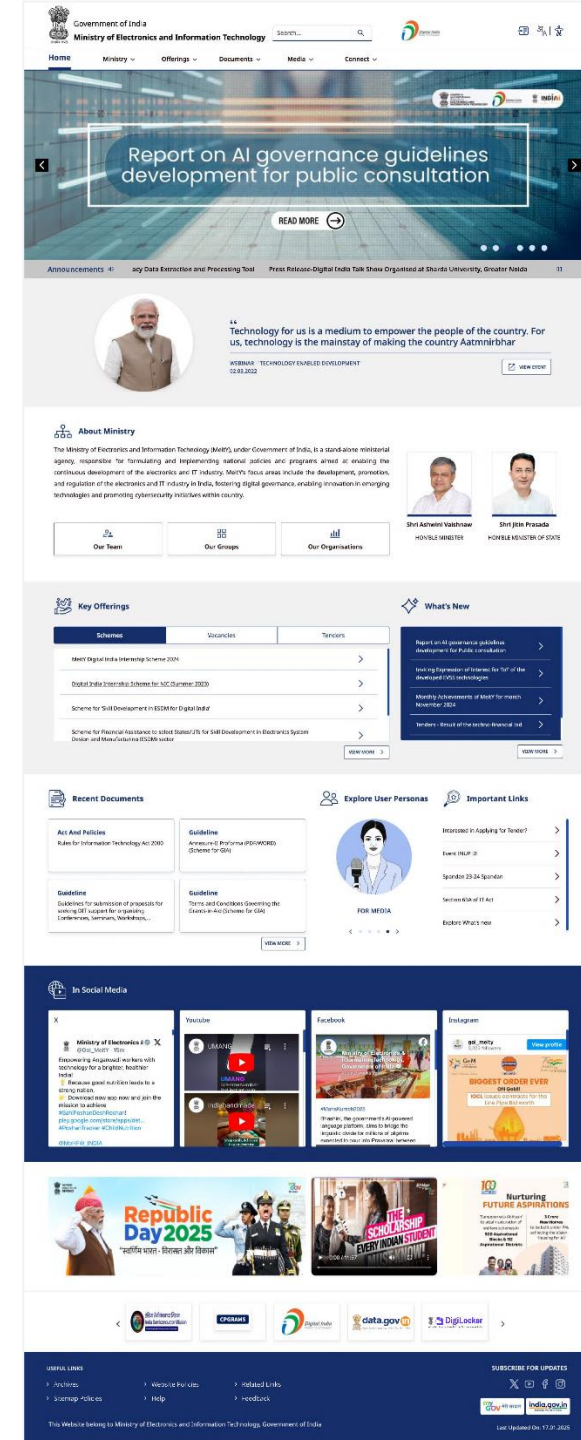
Government of India
Ministry of Electronics and Information Technology

Search...

Home Ministry Offerings Documents Media Connect

Report on AI governance guidelines development for public consultation

READ MORE

Announcements acy Data Extraction and Processing Tool Press Release-Digital India Talk Show Organised at Sharda University, Greater Noida

Technology for us is a medium to empower the people of the country. For us, technology is the mainstay of making the country Aatmnirbhar

WEBINAR TECHNOLOGY ENABLED DEVELOPMENT
02.03.2022

VIEW EVENT

About Ministry

The Ministry of Electronics and Information Technology (MeitY), under Government of India, is a stand-alone ministerial agency, responsible for formulating and implementing national policies and programs aimed at enabling the continuous development of the electronics and IT industry. MeitY's focus areas include the development, promotion, and regulation of the electronics and IT industry in India, fostering digital governance, enabling innovation in emerging technologies and promoting cybersecurity initiatives within country.

Our Team Our Groups Our Organisations

Shri Ashwini Vaishnaw
HON'BLE MINISTER

Shri Jitin Prasada
HON'BLE MINISTER OF STATE

Key Offerings

Schemes Vacancies Tenders

MeitY Digital India Internship Scheme 2024
Digital India Internship Scheme for NIC (Summer 2025)
Scheme for 'Skill Development in ESDM for Digital India'
Scheme for Financial Assistance to select States/UTs for Skill Development in Electronics System Design and Manufacturing (ESDM) sector

VIEW MORE

What's New

Report on AI governance guidelines development for Public consultation
Inviting Expression of Interest for "IoI" of the developed (VSS) technologies
Monthly Achievements of MeitY for month November 2024
Tenders - Result of the techno-financial bid

VIEW MORE

Recent Documents

Act And Policies
Rules for Information Technology Act 2000

Guideline
Annexure-II Proforma (PDF/WORD) (Scheme for GIA)

Guideline
Guidelines for submission of proposals for seeking DIT support for organising Conferences, Seminars, Workshops,...

Guideline
Terms and Conditions Governing the Grants-in-Aid (Scheme for GIA)

VIEW MORE

Explore User Personas

FOR MEDIA

Important Links

Interested in Applying for Tender?
Event INDIA AI
Spandan 23-24 Spandan
Section 69A of IT Act
Explore What's New

In Social Media

X
Ministry of Electronics & IT
@GoI_MeitY · 15m
Empowering Anganwadi workers with technology for a brighter, healthier India!
Because good nutrition leads to a strong nation.
Download now app now and join the mission to achieve
#SahiPoshanDeshRoshan
play.google.com/store/apps/det...
#PoshanTracker #ChildNutrition
@MinWCD_INDIA

Youtube
UMANG
indiabhashini

Facebook
Ministry of Electronics & Information Technology, Government of India
#BhashiniAt2025
Bhashini, the government's AI-powered language platform, aims to bridge the linguistic divide for millions of pilgrims expected to...

Instagram
goi_meity
View profile
BIGGEST ORDER EVER
KKGL issues contracts for this

Republic Day 2025
"स्वर्णिम भारत - विरासत और विकास"

THE SCHOLARSHIP EVERY INDIAN STUDENT

Nurturing FUTURE ASPIRATIONS

CPGRAMS Digital India data.gov.in DigiLocker

USEFUL LINKS
Archives
Sitemap Policies
Website Policies
Help
Related Links
Feedback

SUBSCRIBE FOR UPDATES

This Website belong to Ministry of Electronics and Information Technology, Government of India

Last Updated On 17.01.2025